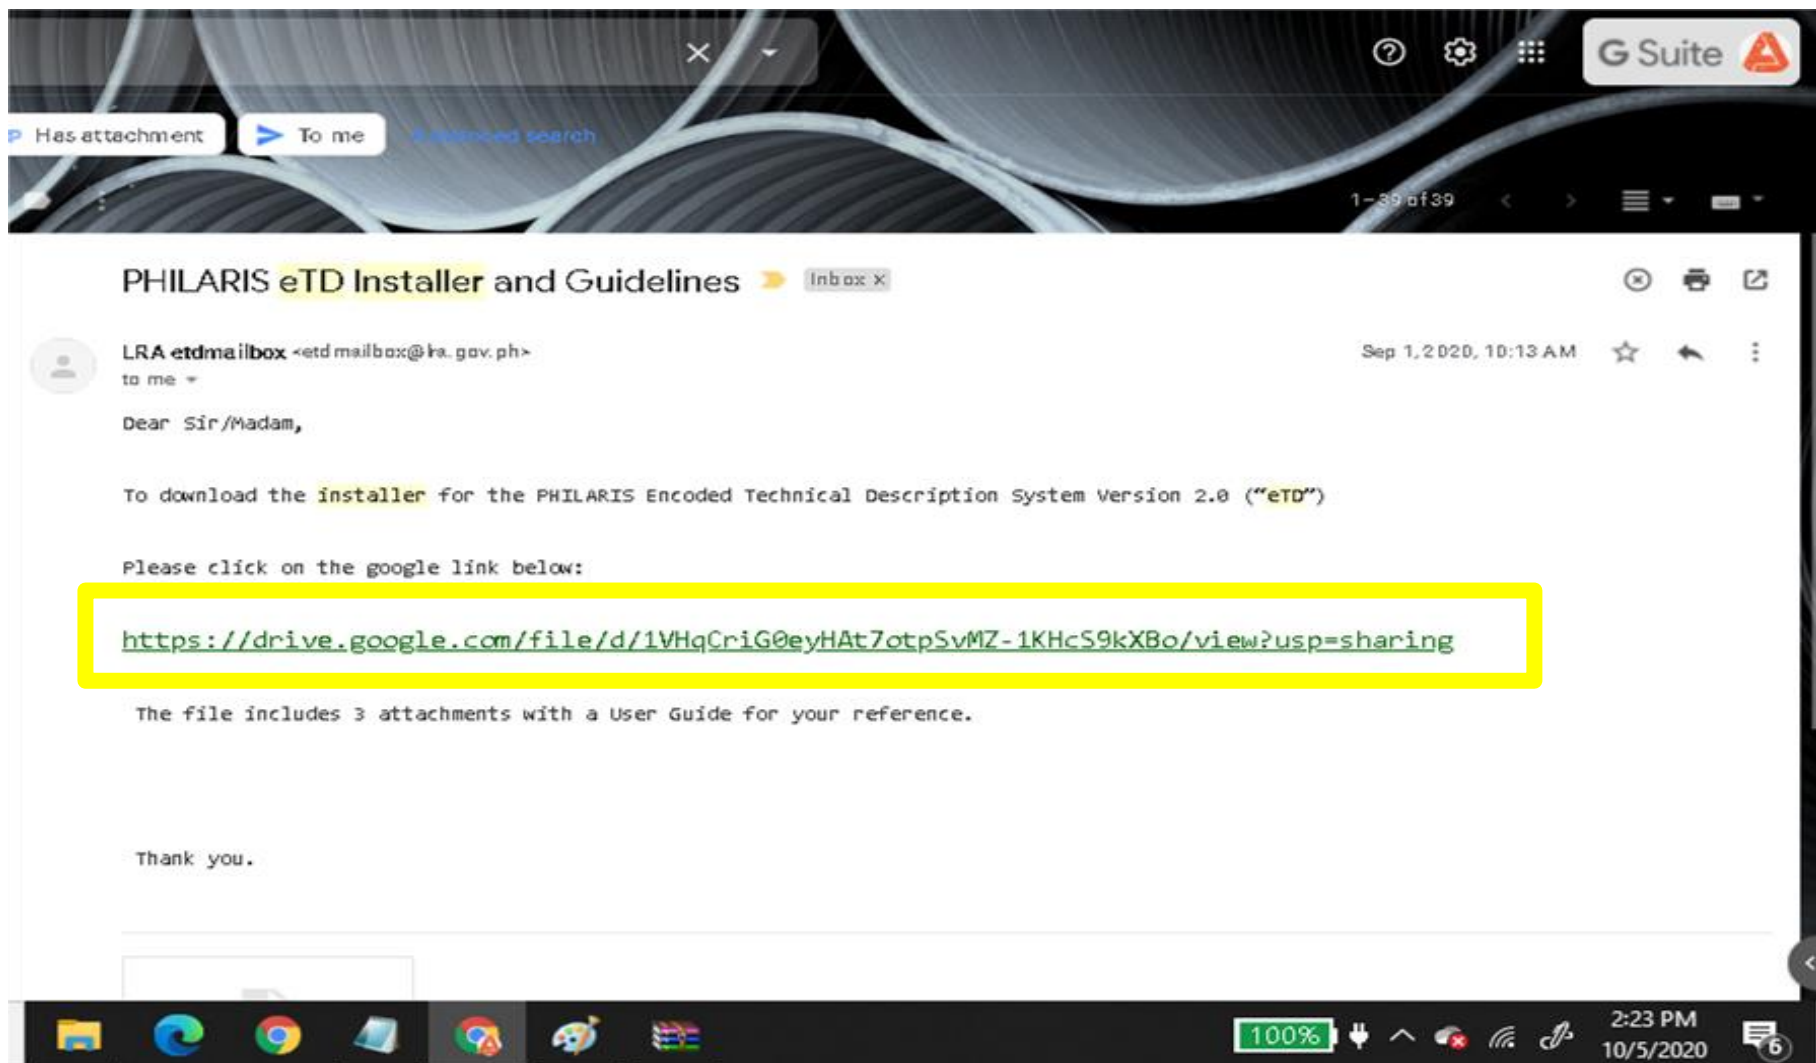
G Suite

Has attachment

To me

Advanced search

1–39 of 39

PHILARIS eTD Installer and Guidelines

Inbox ×

LRA etdmailbox <etdmailbox@lra.gov.ph>

to me

Sep 1, 2020, 10:13 AM

Dear Sir/Madam,

To download the installer for the PHILARIS Encoded Technical Description System Version 2.0 ("eTD")

Please click on the google link below:

https://drive.google.com/file/d/1VHqCriG0eyHAt7otpSvMZ-1KHcS9kXBo/view?usp=sharing

The file includes 3 attachments with a User Guide for your reference.

Thank you.

100%

2:23 PM

10/5/2020

6